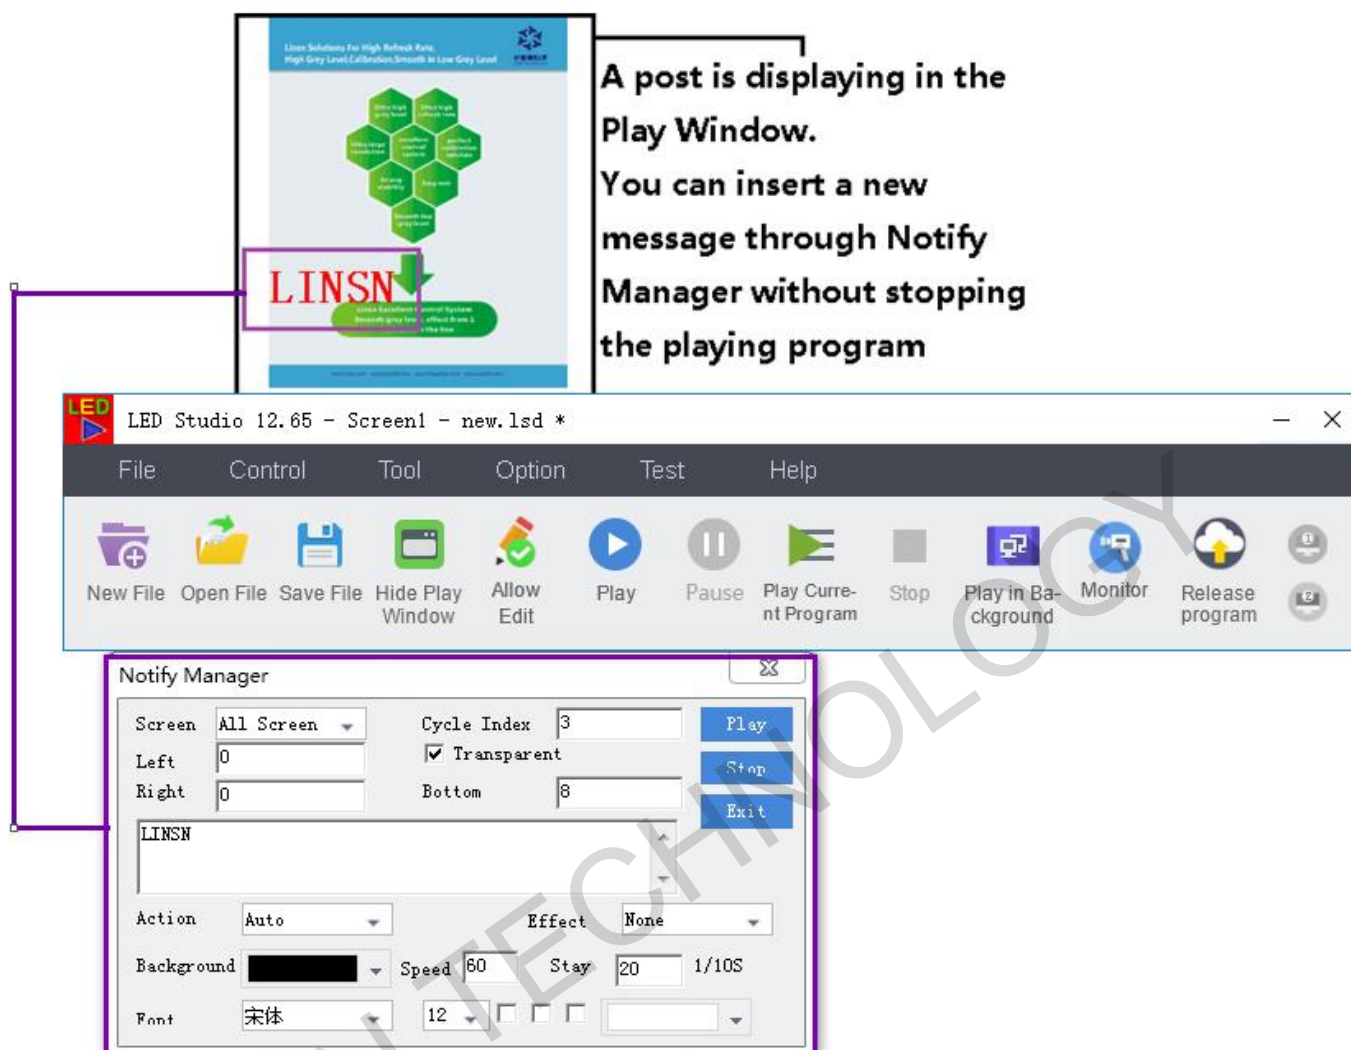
Linsn Solutions For High Refresh Rate, High Grey Level,Calibration,Smooth In Low Grey Level

LINSN

A post is displaying in the Play Window.
You can insert a new message through Notify Manager without stopping the playing program

LED

LED Studio 12.65 - Screen1 - new.lsd *

File Control Tool Option Test Help

New File Open File Save File Hide Play Window Allow Edit Play Pause Play Current Program Stop Play in Background Monitor Release program

Notify Manager

Screen All Screen
Left 0
Right 0
Cycle Index 3
Transparent
Bottom 8
Play
Stop
Exit

LINSN

Action Auto
Effect None
Background
Speed 60
Stay 20
1/10S
Font 宋体
12

TECHNOLOGY